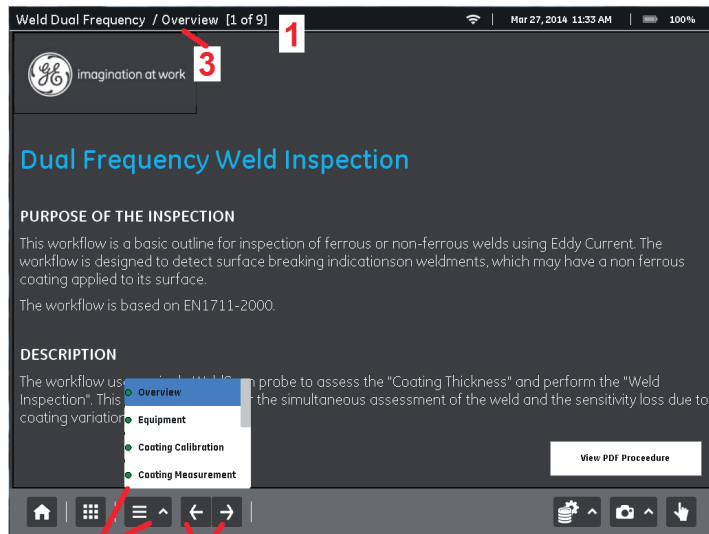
Weld Dual Frequency / Overview [1 of 9]

1

Mar 27, 2014 11:33 AM | 100%

3

imagination at work

Dual Frequency Weld Inspection

PURPOSE OF THE INSPECTION

This workflow is a basic outline for inspection of ferrous or non-ferrous welds using Eddy Current. The workflow is designed to detect surface breaking indicationson weldments, which may have a non ferrous coating applied to its surface.

The workflow is based on EN1711-2000.

DESCRIPTION

The workflow use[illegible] WeldS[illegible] probe to assess the "Coating Thickness" and perform the "Weld Inspection". This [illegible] the simultaneous assessment of the weld and the sensitivity loss due to coating variatio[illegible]

Overview

Equipment

Coating Calibration

Coating Measurement

View PDF Proceedure